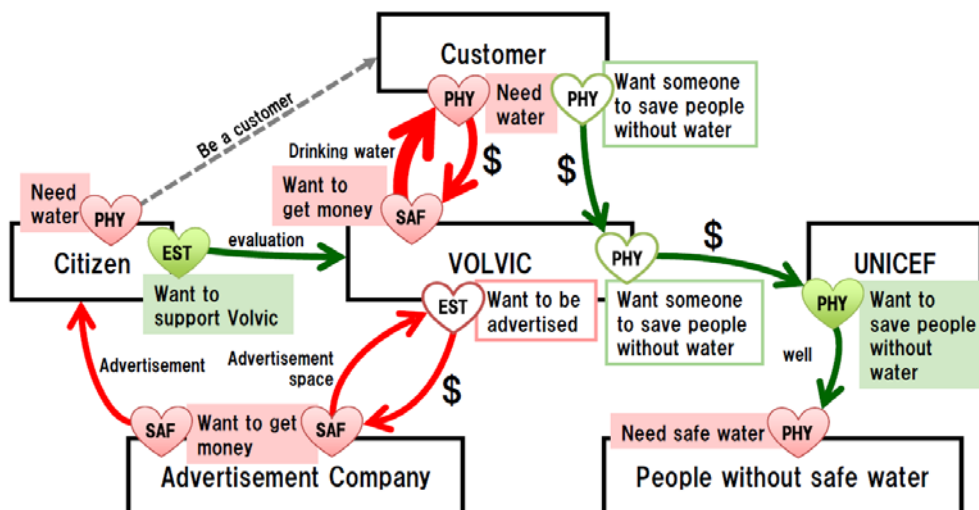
Customer

PHY

Need water

PHY

Want someone to save people without water

Be a customer

Drinking water

$

$

Want to get money

SAF

Need water

PHY

Citizen

EST

evaluation

VOLVIC

$

PHY

UNICEF

Want to support Volvic

EST

Want to be advertised

Want someone to save people without water

PHY

Want to save people without water

Advertisement

Advertisement space

$

well

SAF

Want to get money

SAF

Need safe water

PHY

Advertisement Company

People without safe water